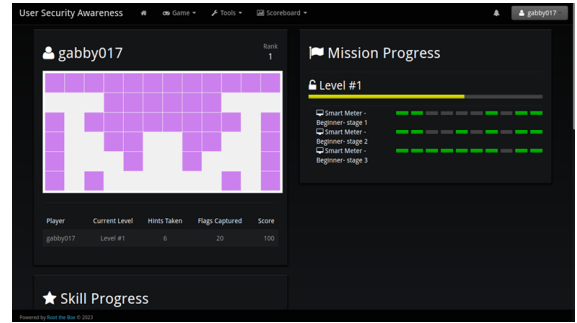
User Security Awareness Game Tools Scoreboard gabby017

gabby017

Rank
1

| Player | Current Level | Hints Taken | Flags Captured | Score |
|---|---|---|---|---|
| gabby017 | Level #1 | 6 | 20 | 100 |

Skill Progress

Mission Progress

Level #1

Smart Meter - Beginner- stage 1
Smart Meter - Beginner- stage 2
Smart Meter - Beginner- stage 3

Powered by Root the Box © 2023